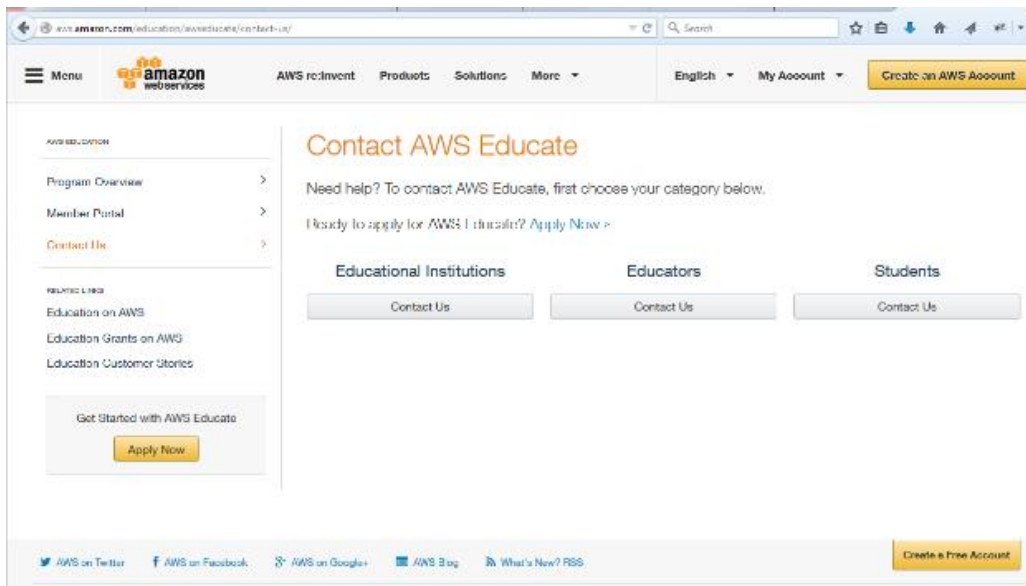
aws.amazon.com/education/awseducate/contact-us/

Search

Menu

amazon webservices

AWS re:Invent

Products

Solutions

More

English

My Account

Create an AWS Account

AWS EDUCATION

Program Overview

Member Portal

Contact Us

RELATED LINKS

Education on AWS

Education Grants on AWS

Education Customer Stories

Get Started with AWS Educate

Apply Now

Contact AWS Educate

Need help? To contact AWS Educate, first choose your category below.

Ready to apply for AWS Educate? Apply Now »

Educational Institutions

Contact Us

Educators

Contact Us

Students

Contact Us

AWS on Twitter

AWS on Facebook

AWS on Google+

AWS Blog

What's New? RSS

Create a Free Account